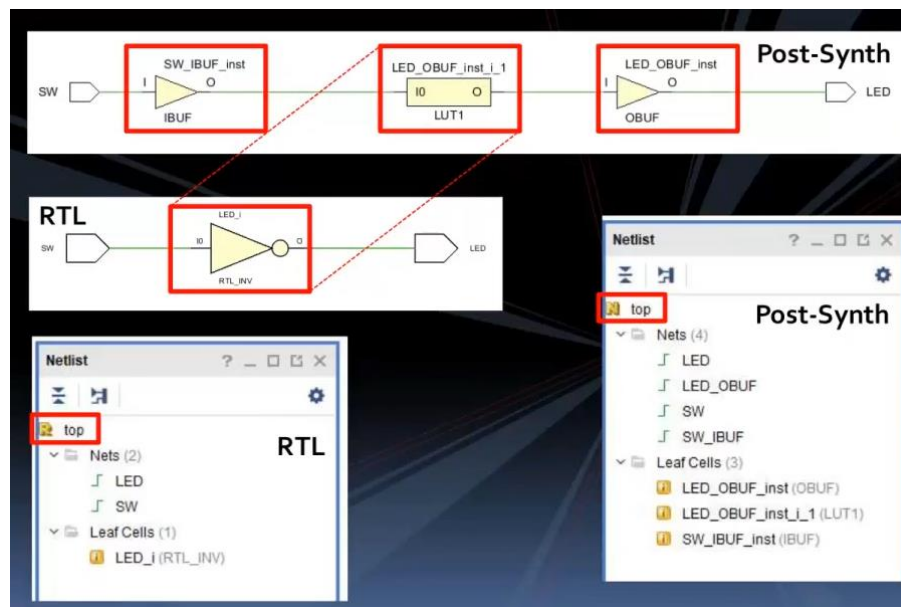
SW

SW_IBUF_inst

I

O

IBUF

LED_OBUF_inst_i_1

I0

O

LUT1

LED_OBUF_inst

I

O

OBUF

Post-Synth

LED

RTL

SW

LED_i

I0

O

RTL_INV

LED

Netlist

? _ □ ⧉ ×

top

Post-Synth

Nets (4)

LED

LED_OBUF

SW

SW_IBUF

Leaf Cells (3)

LED_OBUF_inst (OBUF)

LED_OBUF_inst_i_1 (LUT1)

SW_IBUF_inst (IBUF)

Netlist

? _ □ ⧉ ×

top

RTL

Nets (2)

LED

SW

Leaf Cells (1)

LED_i (RTL_INV)